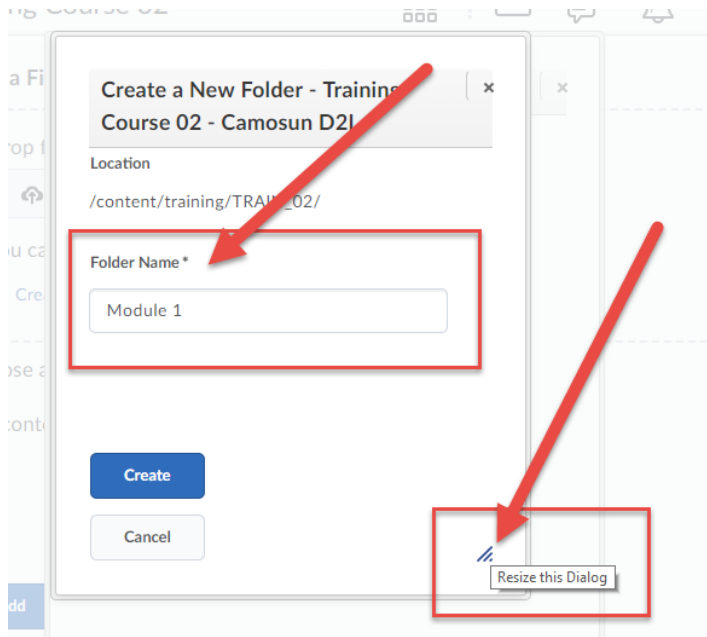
ng Course 02

a Fi

rop f

ou ca

Cre

ose a

conte

dd

Create a New Folder - Trainin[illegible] Course 02 - Camosun D2L

×

×

Location

/content/training/TRAI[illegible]_02/

Folder Name *

Module 1

Create

Cancel

Resize this Dialog